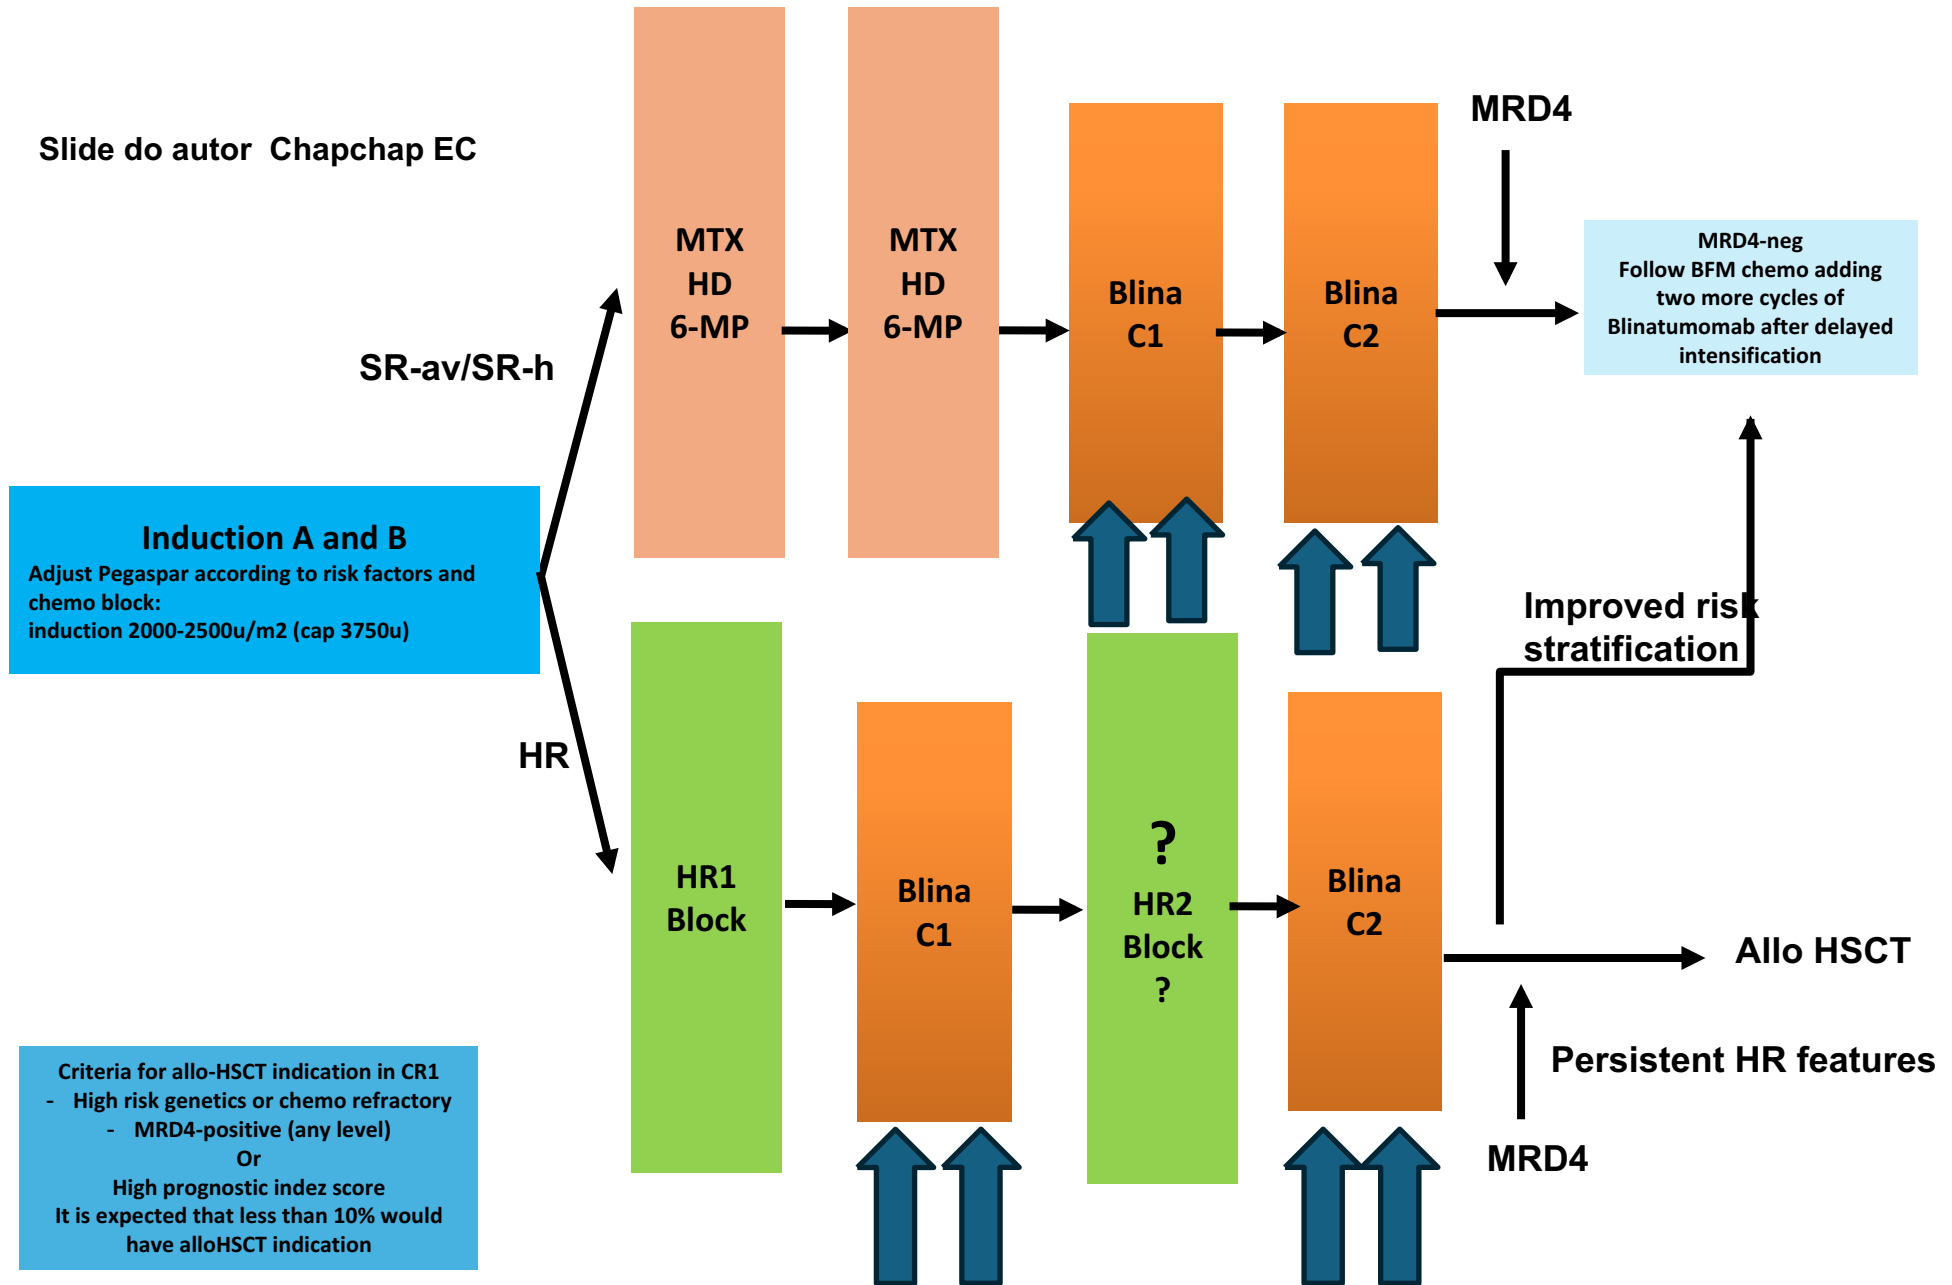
Slide do autor Chapchap EC

MTX
HD
6-MP

MTX
HD
6-MP

Blina
C1

Blina
C2

MRD4

MRD4-neg
Follow BFM chemo adding two more cycles of Blinatumomab after delayed intensification

SR-av/SR-h

Induction A and B
Adjust Pegaspar according to risk factors and chemo block:
induction 2000-2500u/m2 (cap 3750u)

Improved risk stratification

HR

HR1
Block

Blina
C1

?
HR2
Block
?

Blina
C2

Allo HSCT

Persistent HR features

MRD4

Criteria for allo-HSCT indication in CR1
- High risk genetics or chemo refractory
- MRD4-positive (any level)
Or
High prognostic indez score
It is expected that less than 10% would have alloHSCT indication